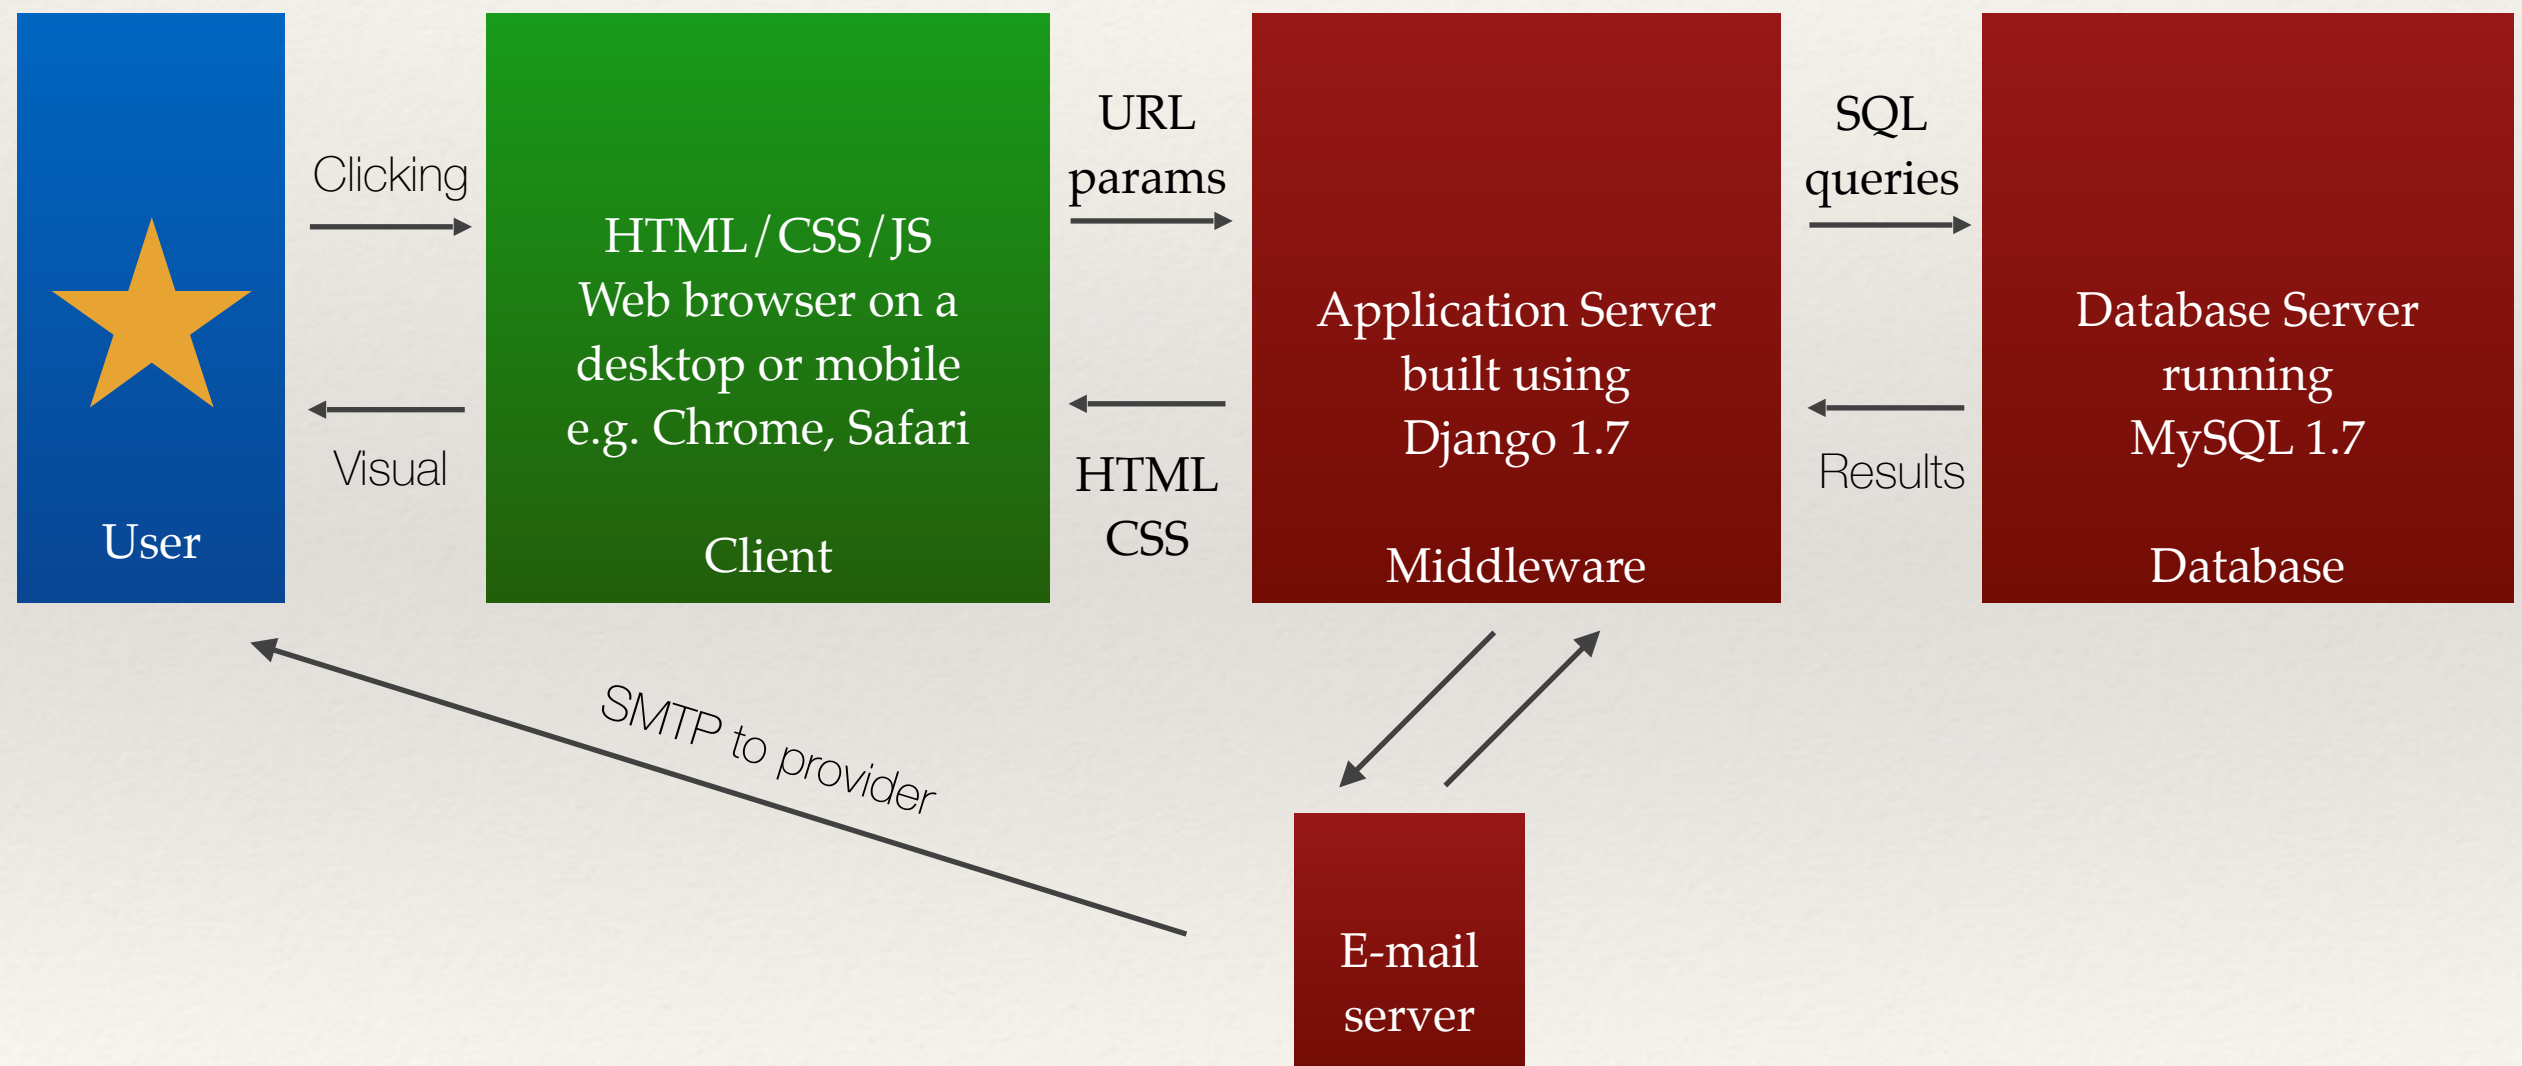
User

Clicking

Visual

HTML / CSS / JS
Web browser on a desktop or mobile e.g. Chrome, Safari

Client

URL params

HTML CSS

Application Server built using Django 1.7

Middleware

SQL queries

Results

Database Server running MySQL 1.7

Database

SMTP to provider

E-mail server